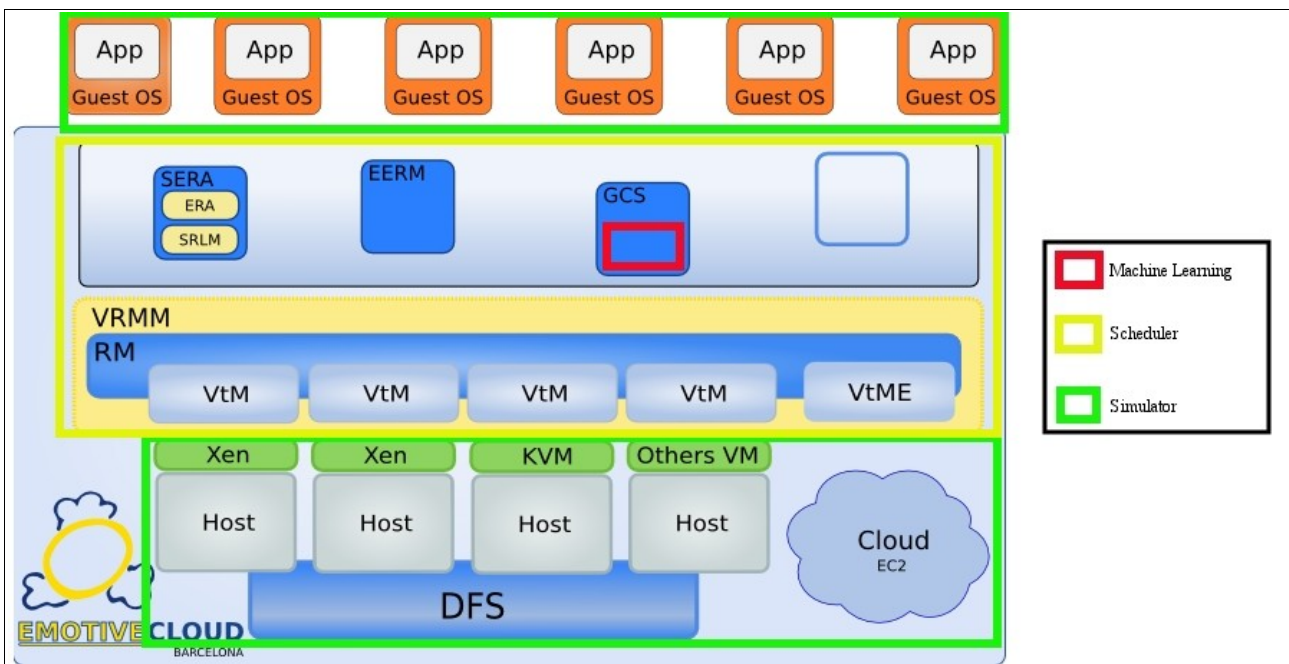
App
Guest OS
App
Guest OS
App
Guest OS
App
Guest OS
App
Guest OS
App
Guest OS

SERA
ERA
SRLM
EERM
GCS

VRMM
RM
VtM
VtM
VtM
VtM
VtME

Xen
Host
Xen
Host
KVM
Host
Others VM
Host
Cloud
EC2
DFS

EMOTIVE CLOUD
BARCELONA

Machine Learning
Scheduler
Simulator